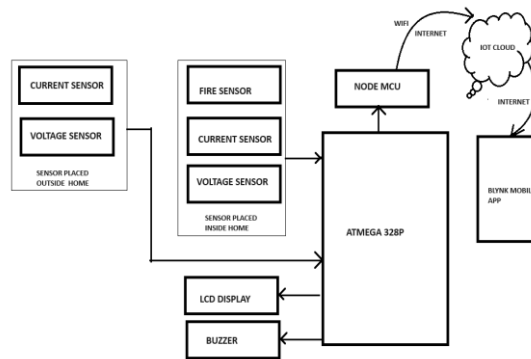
WIFI
INTERNET

IOT CLOUD

INTERNET

NODE MCU

CURRENT SENSOR

VOLTAGE SENSOR

SENSOR PLACED OUTSIDE HOME

FIRE SENSOR

CURRENT SENSOR

VOLTAGE SENSOR

SENSOR PLACED INSIDE HOME

ATMEGA 328P

BLYNK MOBIL APP

LCD DISPLAY

BUZZER